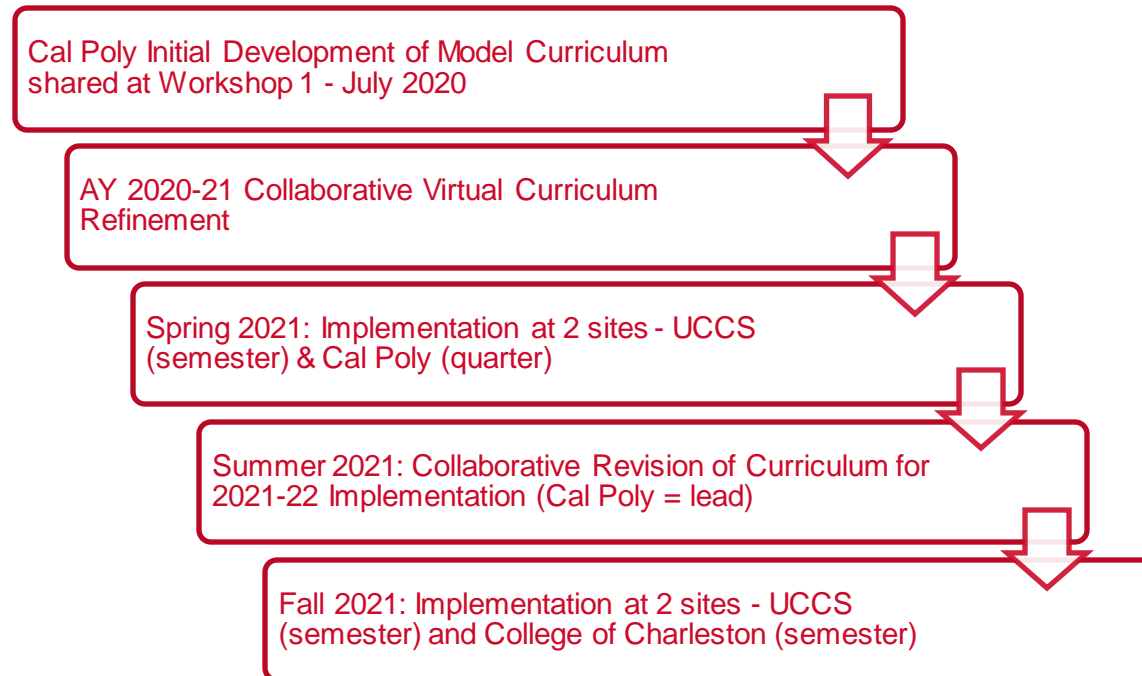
Cal Poly Initial Development of Model Curriculum shared at Workshop 1 - July 2020

AY 2020-21 Collaborative Virtual Curriculum Refinement

Spring 2021: Implementation at 2 sites - UCCS (semester) & Cal Poly (quarter)

Summer 2021: Collaborative Revision of Curriculum for 2021-22 Implementation (Cal Poly = lead)

Fall 2021: Implementation at 2 sites - UCCS (semester) and College of Charleston (semester)